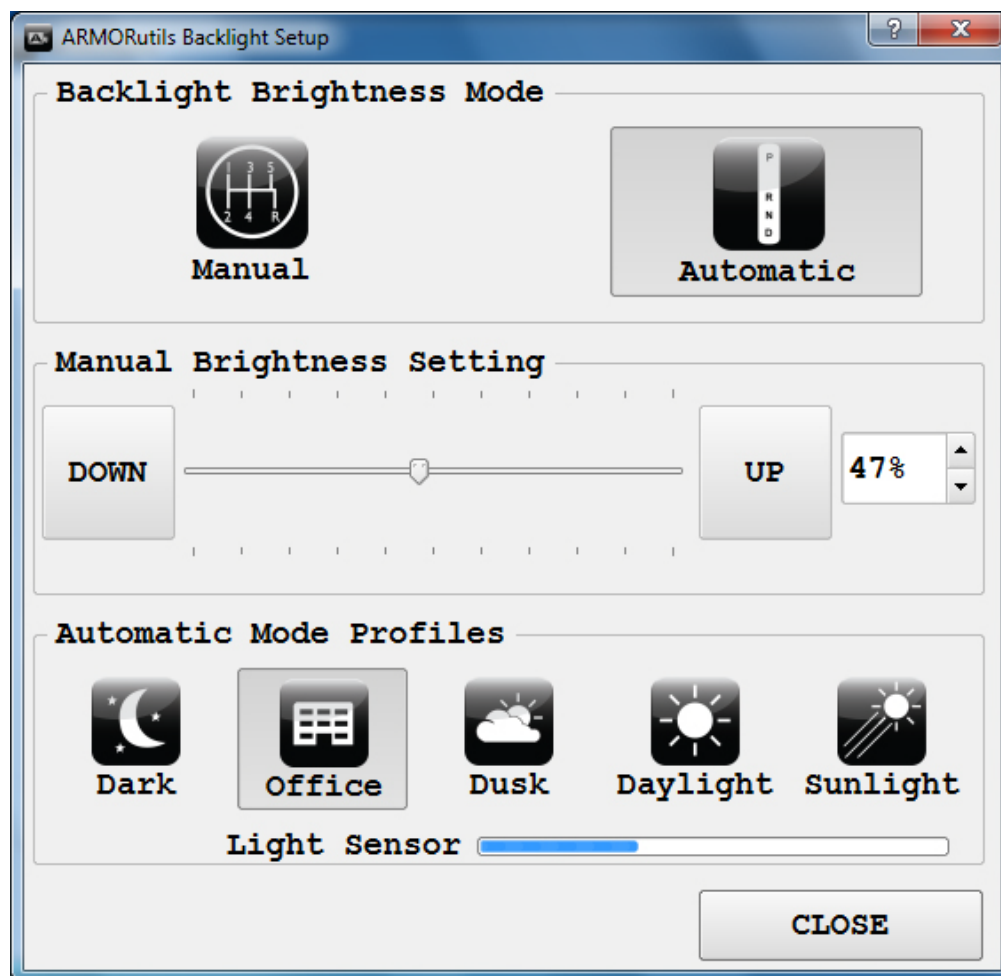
ARMORutils Backlight Setup

?

X

Backlight Brightness Mode

1 3 5
2 4 R

Manual

P
R
N
D

Automatic

Manual Brightness Setting

DOWN

UP

47%

Automatic Mode Profiles

Dark

Office

Dusk

Daylight

Sunlight

Light Sensor

CLOSE